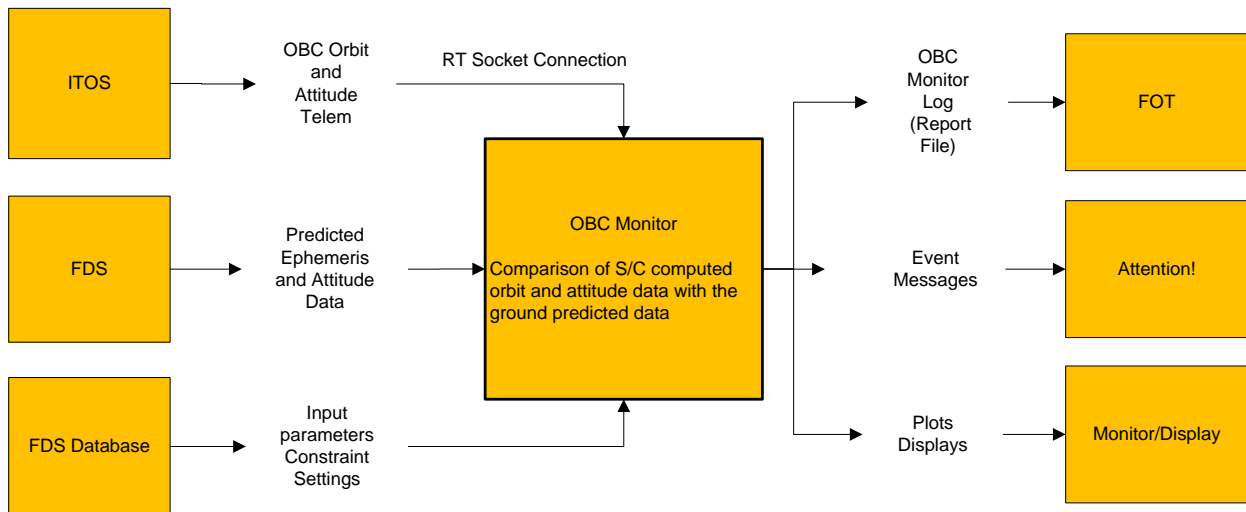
ITOS

OBC Orbit and Attitude Telem

RT Socket Connection

FDS

Predicted Ephemeris and Attitude Data

FDS Database

Input parameters Constraint Settings

OBC Monitor

Comparison of S/C computed orbit and attitude data with the ground predicted data

OBC Monitor Log (Report File)

FOT

Event Messages

Attention!

Plots Displays

Monitor/Display